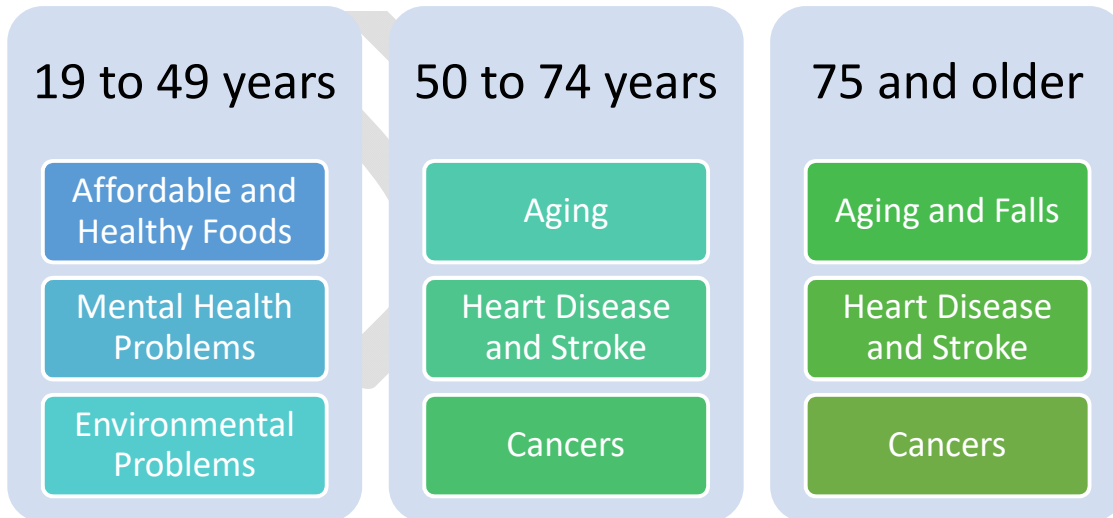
19 to 49 years

Affordable and Healthy Foods

Mental Health Problems

Environmental Problems

50 to 74 years

Aging

Heart Disease and Stroke

Cancers

75 and older

Aging and Falls

Heart Disease and Stroke

Cancers